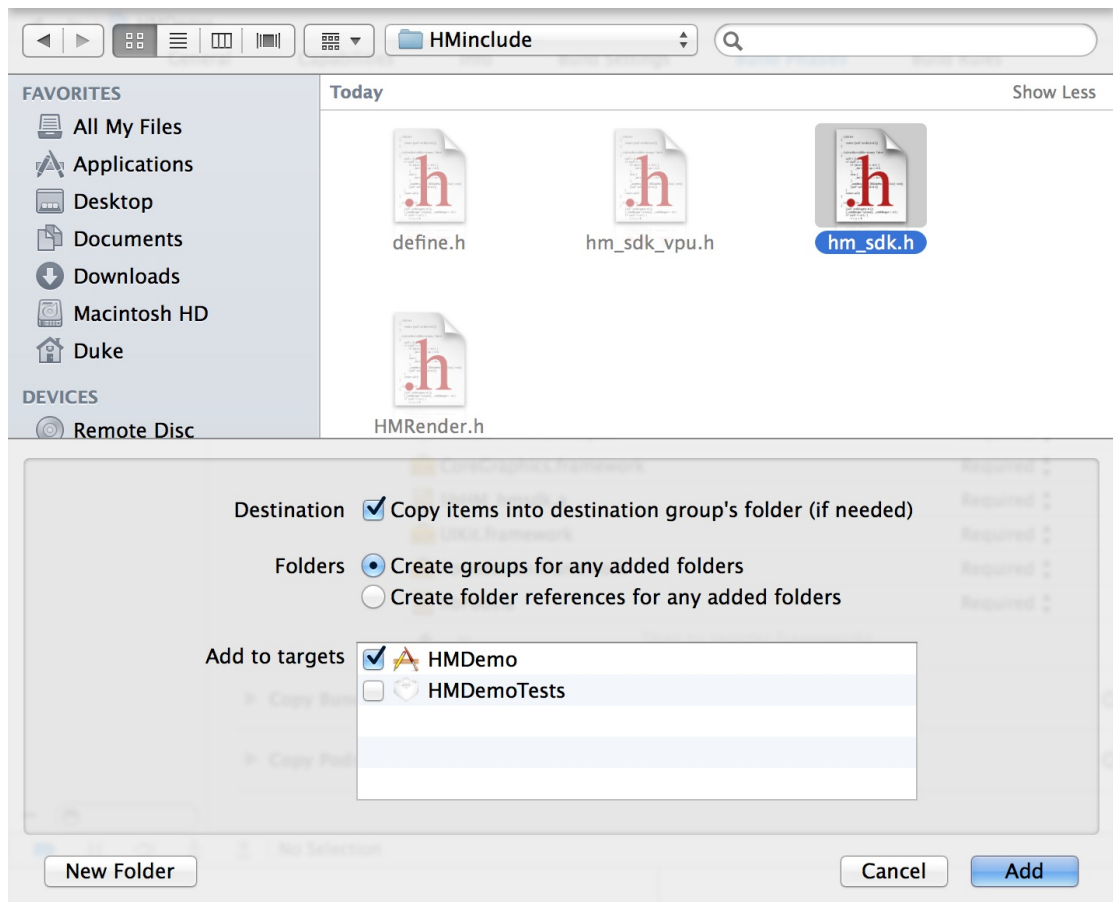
HMinclude

FAVORITES
All My Files
Applications
Desktop
Documents
Downloads
Macintosh HD
Duke

DEVICES
Remote Disc

Today
Show Less

define.h
hm_sdk_vpu.h
hm_sdk.h
HMRender.h

Destination
Copy items into destination group's folder (if needed)

Folders
Create groups for any added folders
Create folder references for any added folders

Add to targets
HMDemo
HMDemoTests

New Folder
Cancel
Add